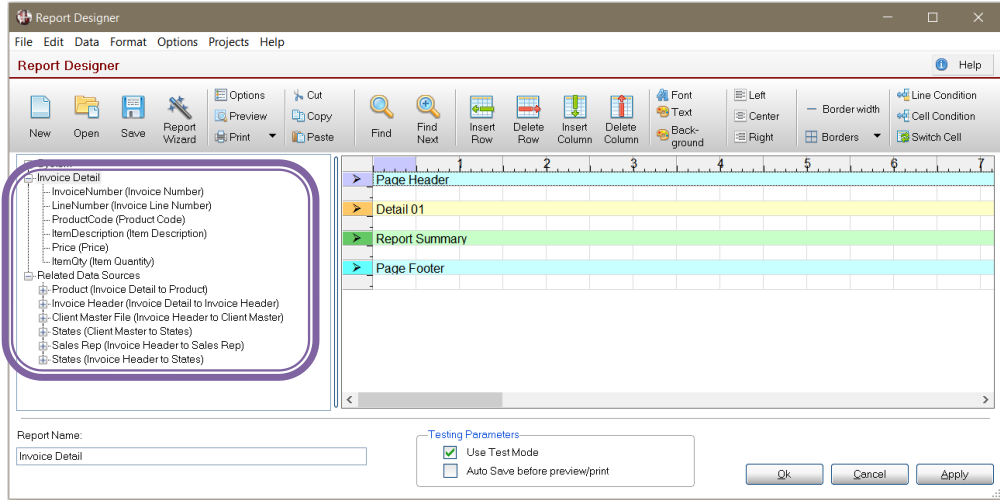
Report Designer

File Edit Data Format Options Projects Help

Report Designer

Help

New Open Save Report Wizard

Options Preview Print

Cut Copy Paste

Find Find Next

Insert Row Delete Row Insert Column Delete Column

Font Text Background

Left Center Right

Border width Borders

Line Condition Cell Condition Switch Cell

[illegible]
Invoice Detail
InvoiceNumber (Invoice Number)
LineNumber (Invoice Line Number)
ProductCode (Product Code)
ItemDescription (Item Description)
Price (Price)
ItemQty (Item Quantity)
Related Data Sources
Product (Invoice Detail to Product)
Invoice Header (Invoice Detail to Invoice Header)
Client Master File (Invoice Header to Client Master)
States (Client Master to States)
Sales Rep (Invoice Header to Sales Rep)
States (Invoice Header to States)

1 2 3 4 5 6 7

Page Header

Detail 01

Report Summary

Page Footer

Report Name:

Invoice Detail

Testing Parameters

Use Test Mode

Auto Save before preview/print

Ok Cancel Apply